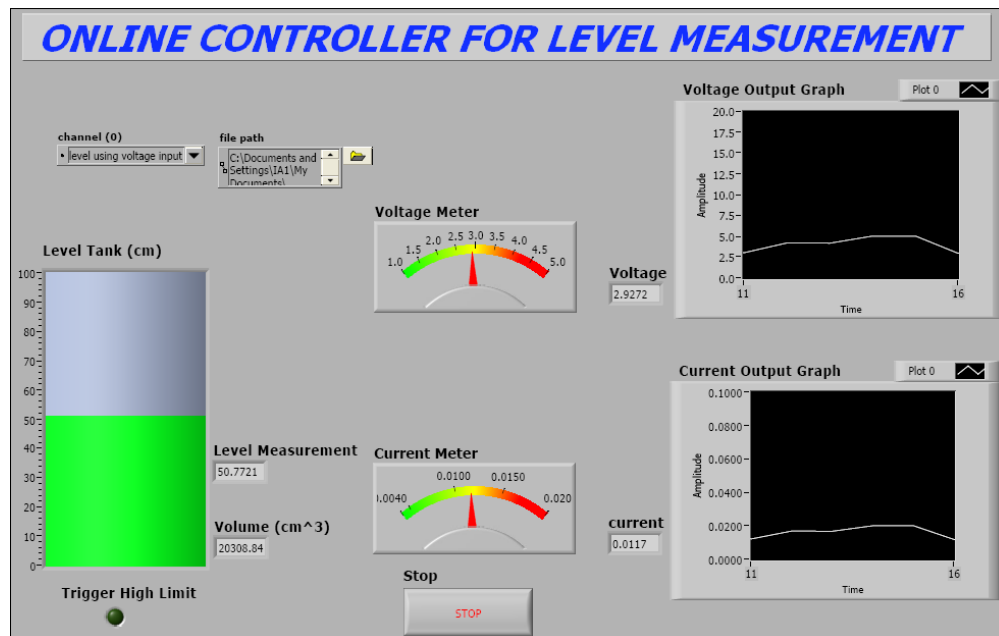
ONLINE CONTROLLER FOR LEVEL MEASUREMENT

channel (0)
level using voltage input

file path
C:\Documents and Settings\IA1\My Documents\

Voltage Output Graph
Plot 0
20.0
17.5
15.0
12.5
10.0
7.5
5.0
2.5
0.0
Amplitude
11
16
Time

Voltage Meter
1.0 1.5 2.0 2.5 3.0 3.5 4.0 4.5 5.0

Voltage
2.9272

Level Tank (cm)
100
90
80
70
60
50
40
30
20
10
0

Level Measurement
50.7721

Volume (cm^3)
20308.84

Current Meter
0.0040 0.0100 0.0150 0.020

current
0.0117

Current Output Graph
Plot 0
0.1000
0.0800
0.0600
0.0400
0.0200
0.0000
Amplitude
11
16
Time

Trigger High Limit

Stop
STOP